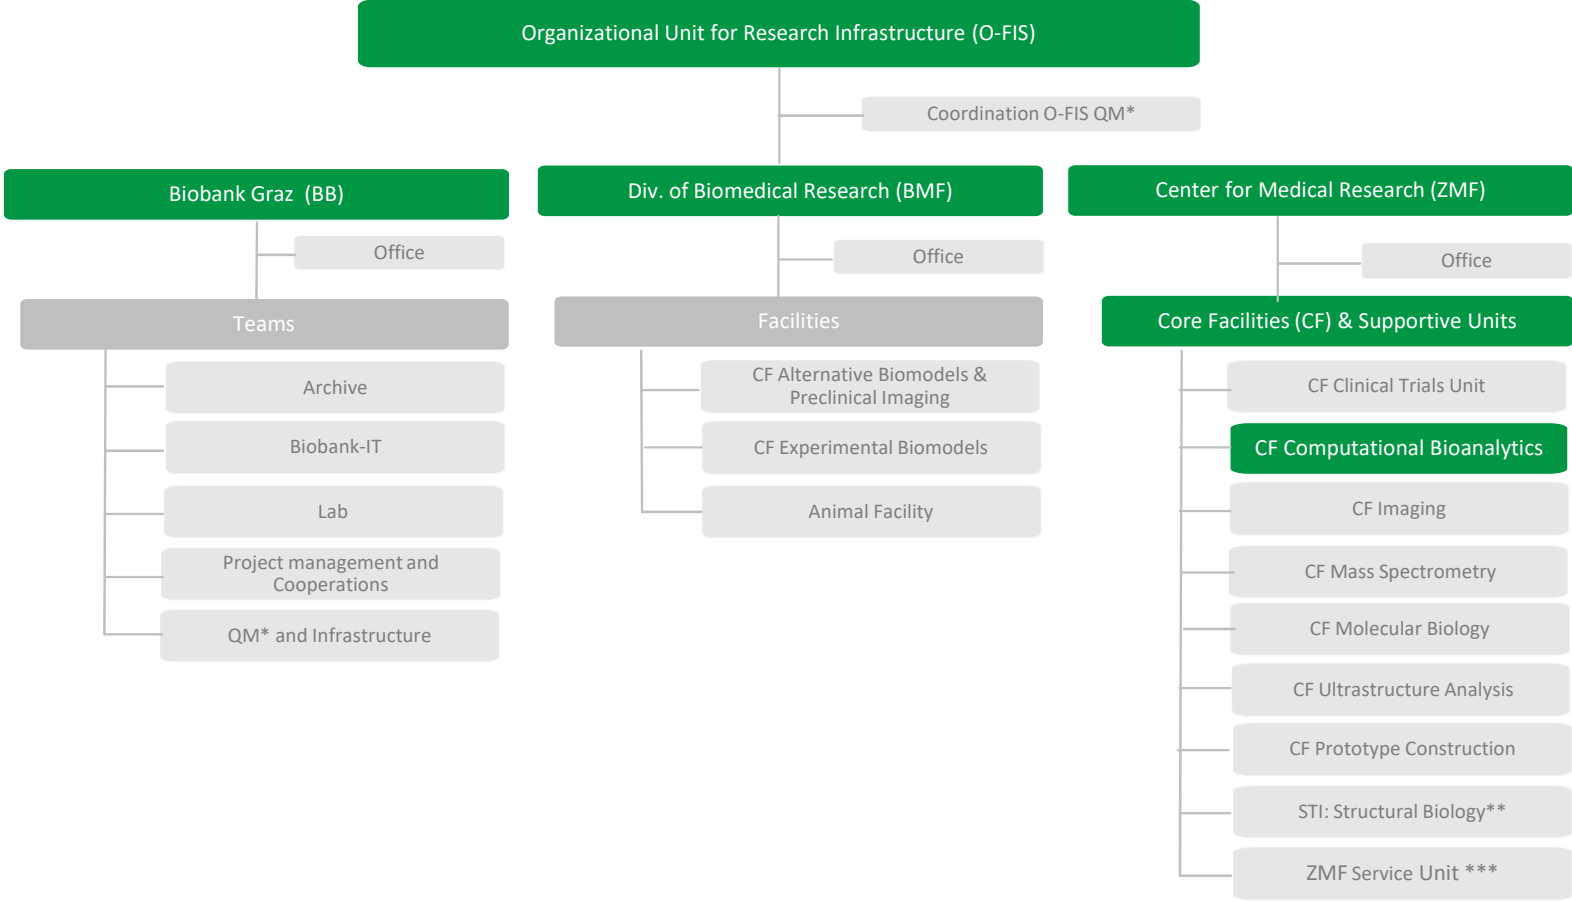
Organizational Unit for Research Infrastructure (O-FIS)

Coordination O-FIS QM*

Biobank Graz (BB)

Office

Teams

Archive

Biobank-IT

Lab

Project management and Cooperations

QM* and Infrastructure

Div. of Biomedical Research (BMF)

Office

Facilities

CF Alternative Biomodels & Preclinical Imaging

CF Experimental Biomodels

Animal Facility

Center for Medical Research (ZMF)

Office

Core Facilities (CF) & Supportive Units

CF Clinical Trials Unit

CF Computational Bioanalytics

CF Imaging

CF Mass Spectrometry

CF Molecular Biology

CF Ultrastructure Analysis

CF Prototype Construction

STI: Structural Biology**

ZMF Service Unit ***